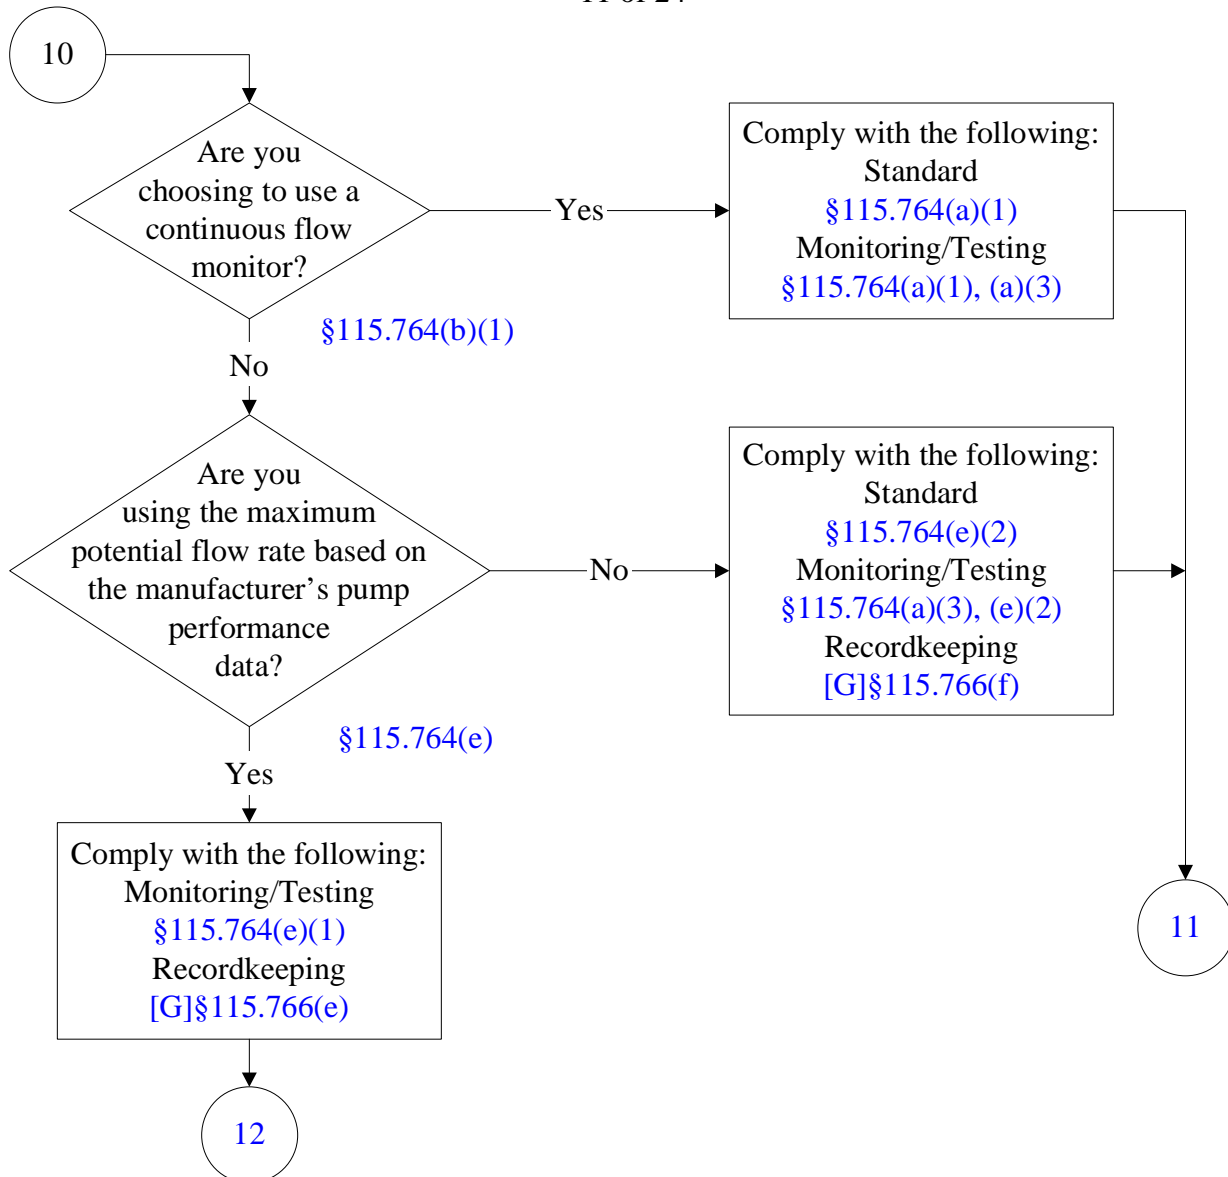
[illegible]

10

Are you choosing to use a continuous flow monitor?

§115.764(b)(1)

Yes

Comply with the following:
Standard
§115.764(a)(1)
Monitoring/Testing
§115.764(a)(1), (a)(3)

No

Are you using the maximum potential flow rate based on the manufacturer's pump performance data?

§115.764(e)

No

Comply with the following:
Standard
§115.764(e)(2)
Monitoring/Testing
§115.764(a)(3), (e)(2)
Recordkeeping
[G]§115.766(f)

11

Yes

Comply with the following:
Monitoring/Testing
§115.764(e)(1)
Recordkeeping
[G]§115.766(e)

12